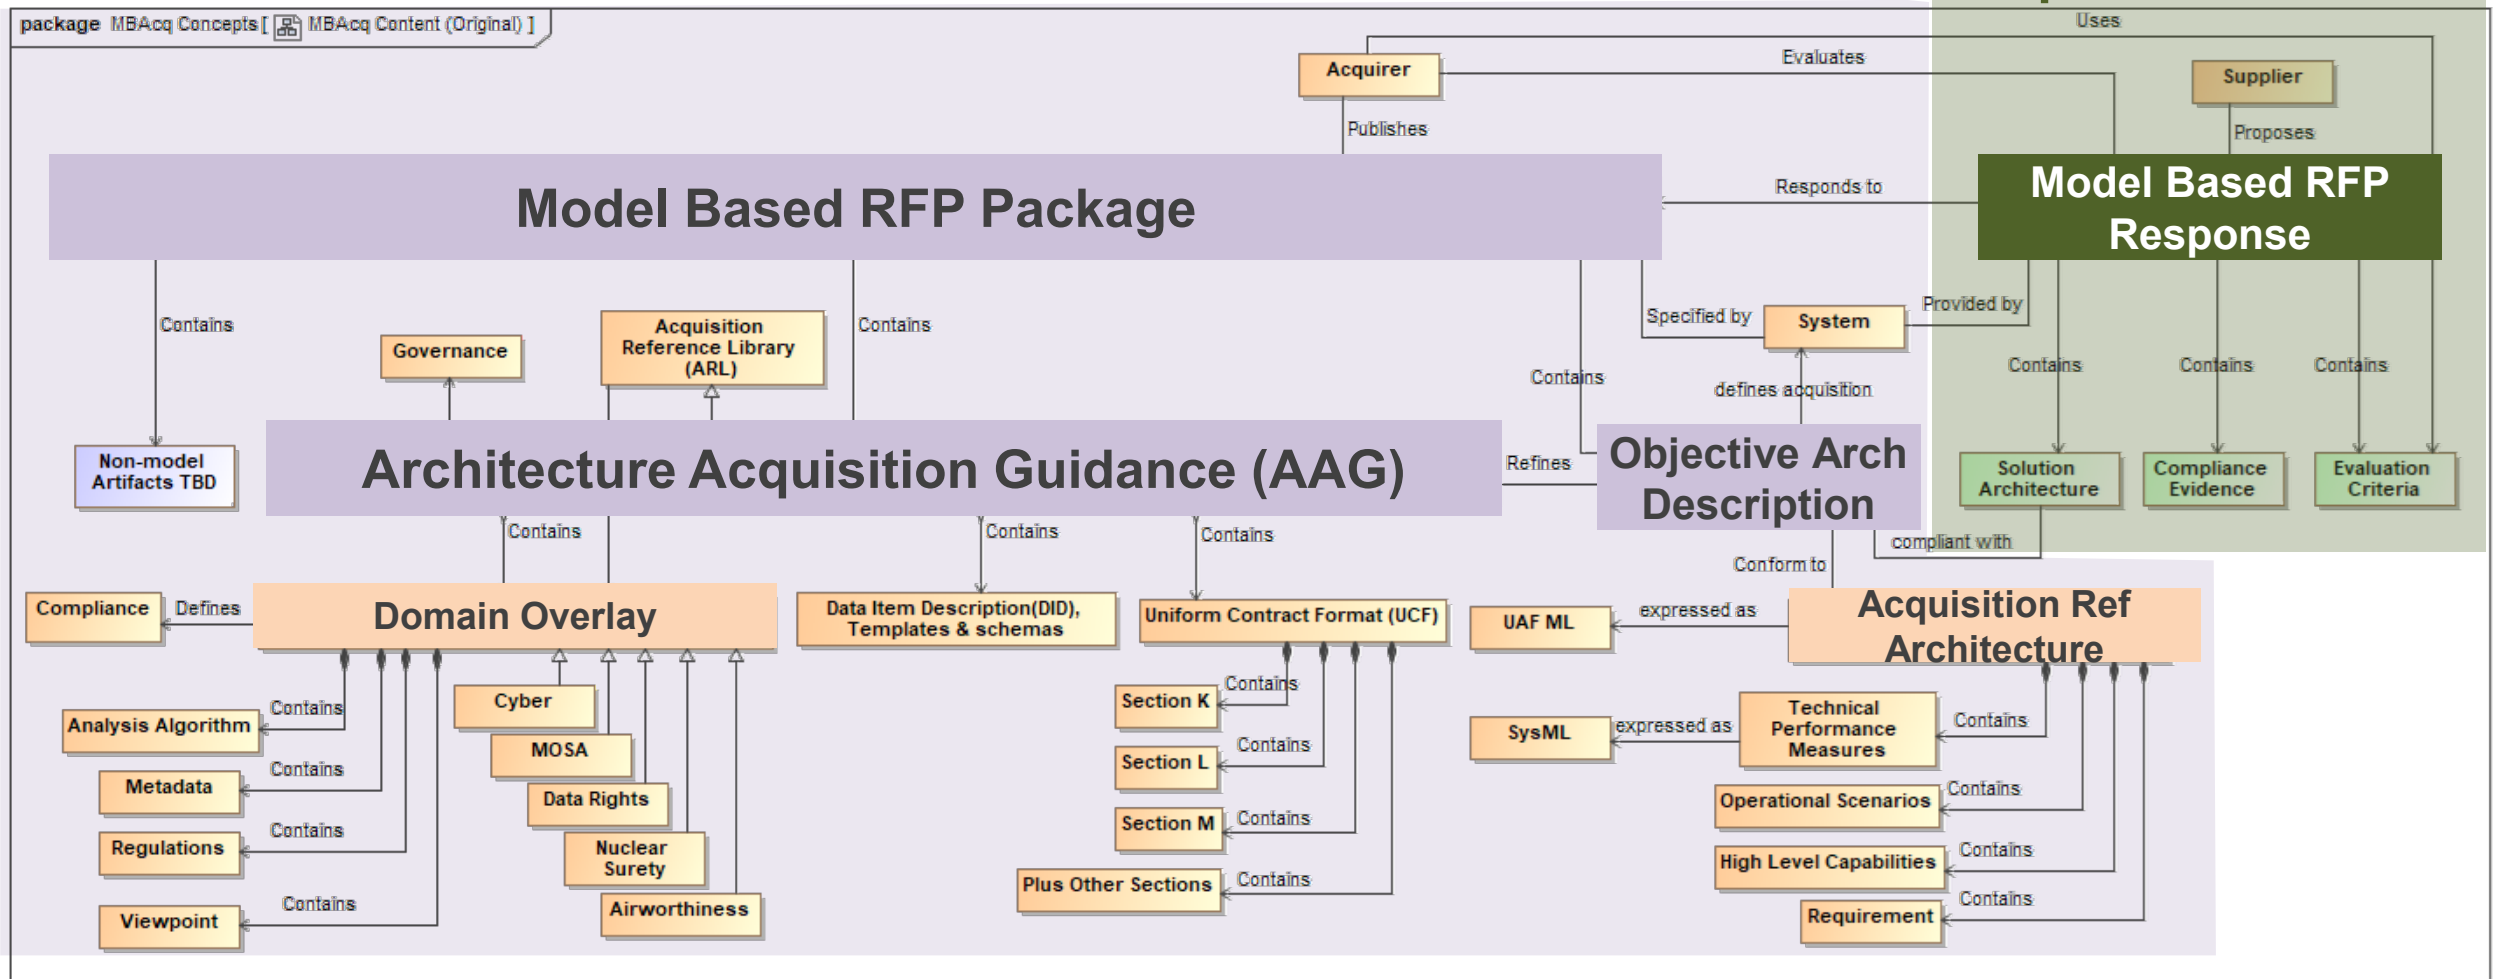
package MBAcq Concepts [ MBAcq Content (Original) ]

Uses

Evaluates

Acquirer

Supplier

Publishes

Proposes

Model Based RFP Package

Responds to

Model Based RFP Response

Contains

Contains

Governance

Acquisition Reference Library (ARL)

Specified by

System

Provided by

Contains

Contains

Contains

Contains

defines acquisition

Non-model Artifacts TBD

Architecture Acquisition Guidance (AAG)

Refines

Objective Arch Description

Solution Architecture

Compliance Evidence

Evaluation Criteria

Contains

Contains

Contains

compliant with

Conform to

Compliance

Defines

Domain Overlay

Data Item Description(DID), Templates & schemas

Uniform Contract Format (UCF)

UAF ML

expressed as

Acquisition Ref Architecture

Contains

Analysis Algorithm

Cyber

Section K

Contains

MOSA

Contains

SysML

expressed as

Technical Performance Measures

Contains

Metadata

Contains

Section L

Contains

Data Rights

Operational Scenarios

Contains

Regulations

Contains

Nuclear Surety

Section M

Contains

High Level Capabilities

Contains

Viewpoint

Contains

Airworthiness

Plus Other Sections

Contains

Requirement

Contains